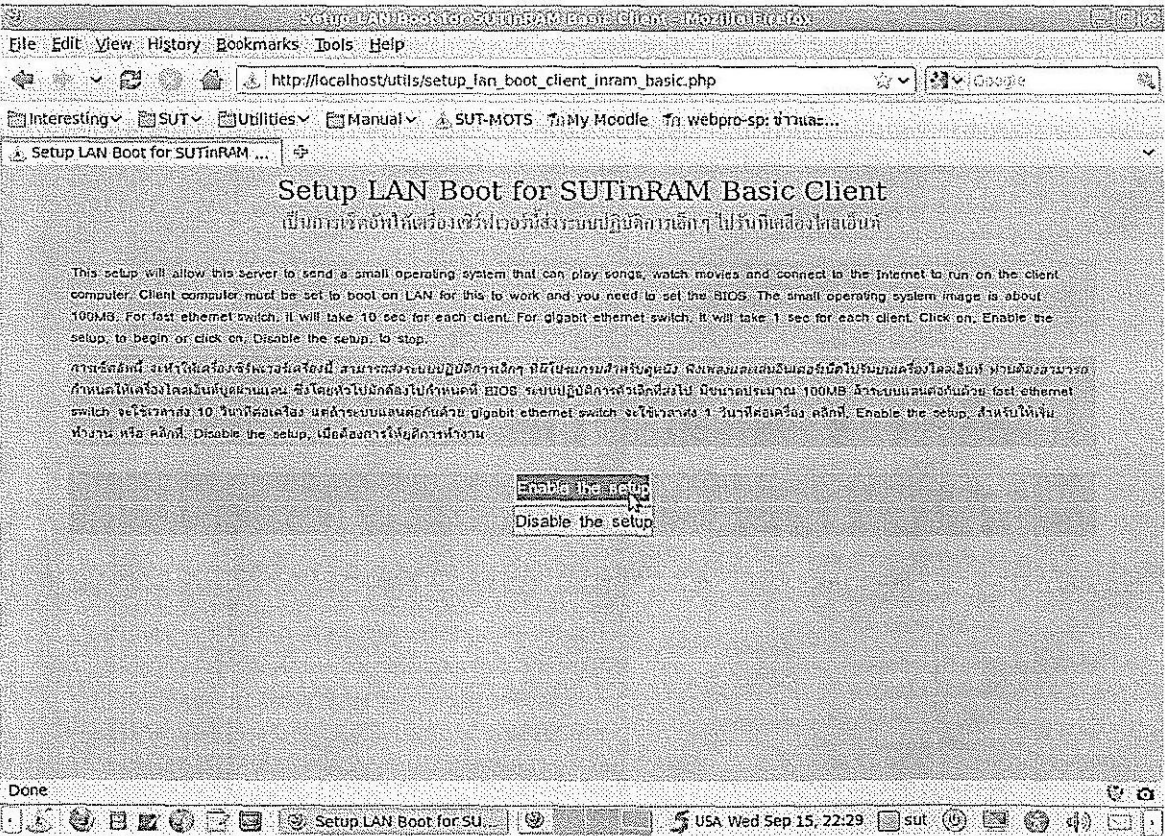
Setup LAN Boot for SUTinRAM Basic Client - Mozilla Firefox

File Edit View History Bookmarks Tools Help

http://localhost/utils/setup_lan_boot_client_inram_basic.php

Google

Interesting SUT Utilities Manual SUT-MOTS My Moodle webpro-sp: ข่าวและ...

Setup LAN Boot for SUTinRAM ...

Setup LAN Boot for SUTinRAM Basic Client

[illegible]

This setup will allow this server to send a small operating system that can play songs, watch movies and connect to the Internet to run on the client computer. Client computer must be set to boot on LAN for this to work and you need to set the BIOS. The small operating system image is about 100MB. For fast ethernet switch, it will take 10 sec for each client. For gigabit ethernet switch, it will take 1 sec for each client. Click on, Enable the setup, to begin or click on, Disable the setup, to stop.

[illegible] BIOS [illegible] 100MB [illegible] fast ethernet switch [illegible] 10 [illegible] gigabit ethernet switch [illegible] 1 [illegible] Enable the setup, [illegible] Disable the setup, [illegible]

Enable the setup

Disable the setup

Done

Setup LAN Boot for SU...

USA Wed Sep 15, 22:29

sut